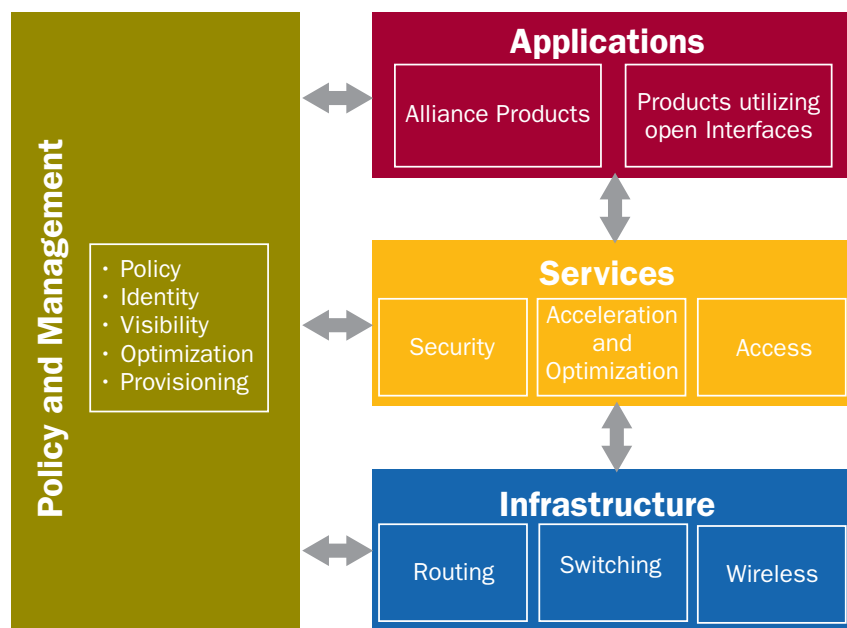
Policy and Management

• Policy
• Identity
• Visibility
• Optimization
• Provisioning

Applications

Alliance Products

Products utilizing open Interfaces

Services

Security

Acceleration and Optimization

Access

Infrastructure

Routing

Switching

Wireless